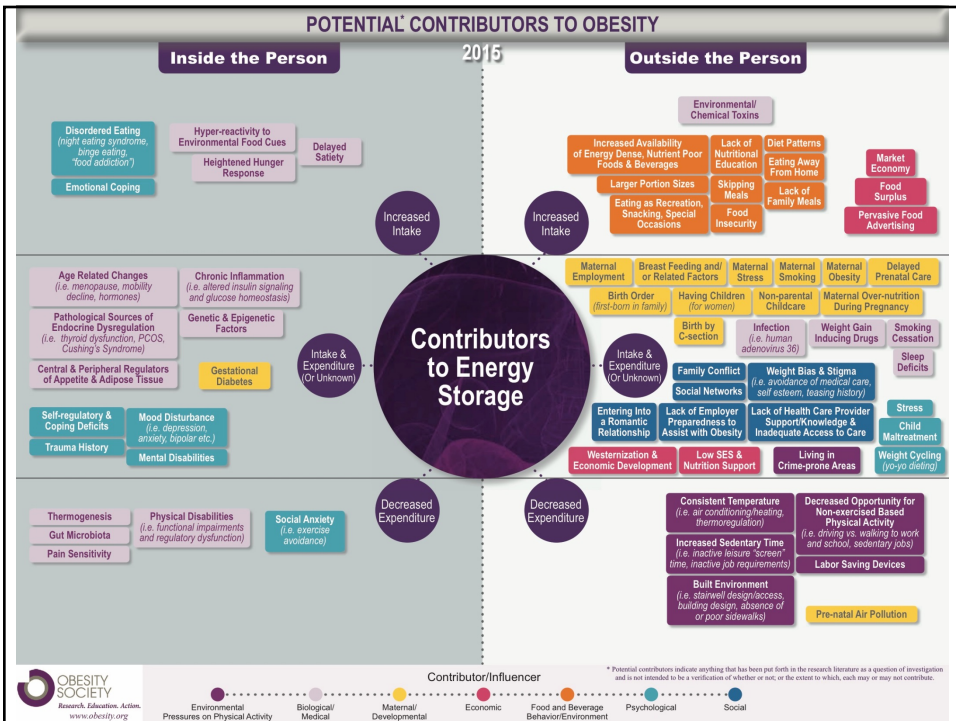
POTENTIAL* CONTRIBUTORS TO OBESITY

2015

Inside the Person

Outside the Person

Disordered Eating (night eating syndrome, binge eating, "food addiction")

Emotional Coping

Hyper-reactivity to Environmental Food Cues

Heightened Hunger Response

Delayed Satiety

Increased Intake

Environmental/ Chemical Toxins

Increased Availability of Energy Dense, Nutrient Poor Foods & Beverages

Lack of Nutritional Education

Diet Patterns

Eating Away From Home

Larger Portion Sizes

Skipping Meals

Lack of Family Meals

Eating as Recreation, Snacking, Special Occasions

Food Insecurity

Market Economy

Food Surplus

Pervasive Food Advertising

Increased Intake

Age Related Changes (i.e. menopause, mobility decline, hormones)

Chronic Inflammation (i.e. altered insulin signaling and glucose homeostasis)

Pathological Sources of Endocrine Dysregulation (i.e. thyroid dysfunction, PCOS, Cushing's Syndrome)

Genetic & Epigenetic Factors

Central & Peripheral Regulators of Appetite & Adipose Tissue

Gestational Diabetes

Intake & Expenditure (Or Unknown)

Contributors to Energy Storage

Maternal Employment

Breast Feeding and/ or Related Factors

Maternal Stress

Maternal Smoking

Maternal Obesity

Delayed Prenatal Care

Birth Order (first-born in family)

Having Children (for women)

Non-parental Childcare

Maternal Over-nutrition During Pregnancy

Birth by C-section

Infection (i.e. human adenovirus 36)

Weight Gain Inducing Drugs

Smoking Cessation

Sleep Deficits

Intake & Expenditure (Or Unknown)

Self-regulatory & Coping Deficits

Trauma History

Mood Disturbance (i.e. depression, anxiety, bipolar etc.)

Mental Disabilities

Family Conflict

Social Networks

Weight Bias & Stigma (i.e. avoidance of medical care, self esteem, teasing history)

Entering Into a Romantic Relationship

Lack of Employer Preparedness to Assist with Obesity

Lack of Health Care Provider Support/Knowledge & Inadequate Access to Care

Stress

Child Maltreatment

Westernization & Economic Development

Low SES & Nutrition Support

Living in Crime-prone Areas

Weight Cycling (yo-yo dieting)

Thermogenesis

Gut Microbiota

Pain Sensitivity

Physical Disabilities (i.e. functional impairments and regulatory dysfunction)

Social Anxiety (i.e. exercise avoidance)

Decreased Expenditure

Decreased Expenditure

Consistent Temperature (i.e. air conditioning/heating, thermoregulation)

Decreased Opportunity for Non-exercised Based Physical Activity (i.e. driving vs. walking to work and school, sedentary jobs)

Increased Sedentary Time (i.e. inactive leisure "screen" time, inactive job requirements)

Labor Saving Devices

Built Environment (i.e. stairwell design/access, building design, absence of or poor sidewalks)

Pre-natal Air Pollution

OBESITY SOCIETY
Research. Education. Action.
www.obesity.org

Contributor/Influencer

Environmental Pressures on Physical Activity

Biological/ Medical

Maternal/ Developmental

Economic

Food and Beverage Behavior/Environment

Psychological

Social

* Potential contributors indicate anything that has been put forth in the research literature as a question of investigation and is not intended to be a verification of whether or not; or the extent to which, each may or may not contribute.